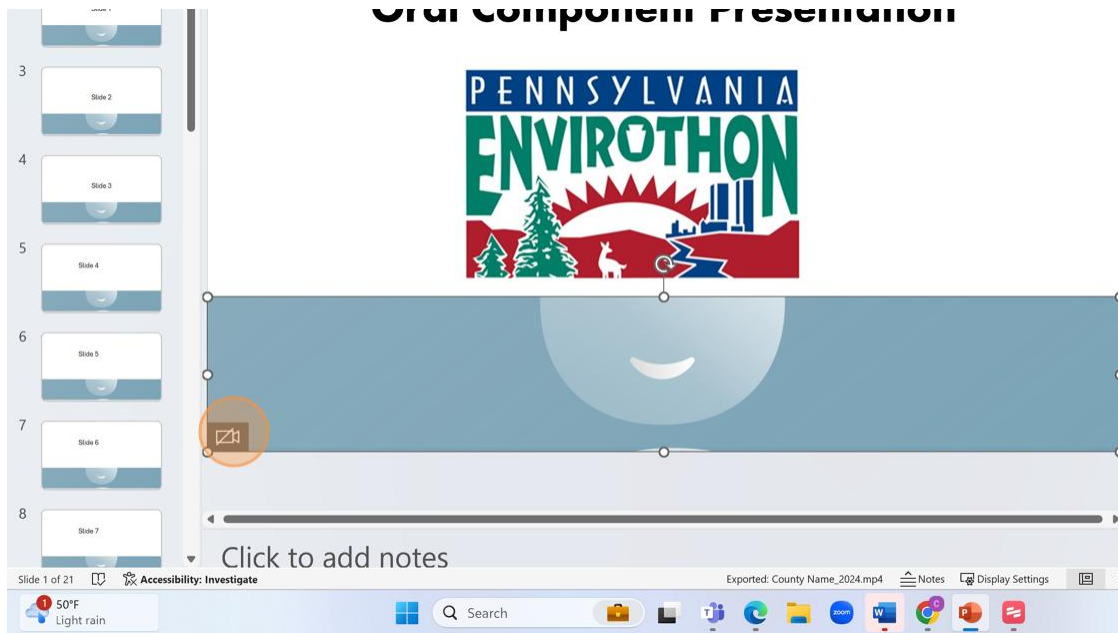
Slide 1

3
Slide 2

4
Slide 3

5
Slide 4

6
Slide 5

7
Slide 6

8
Slide 7

Oral Component Presentation

PENNSYLVANIA
ENVIROTHON

Click to add notes

Slide 1 of 21
Accessibility: Investigate
Exported: County Name_2024.mp4
Notes
Display Settings

1
50°F
Light rain
Search
zoom